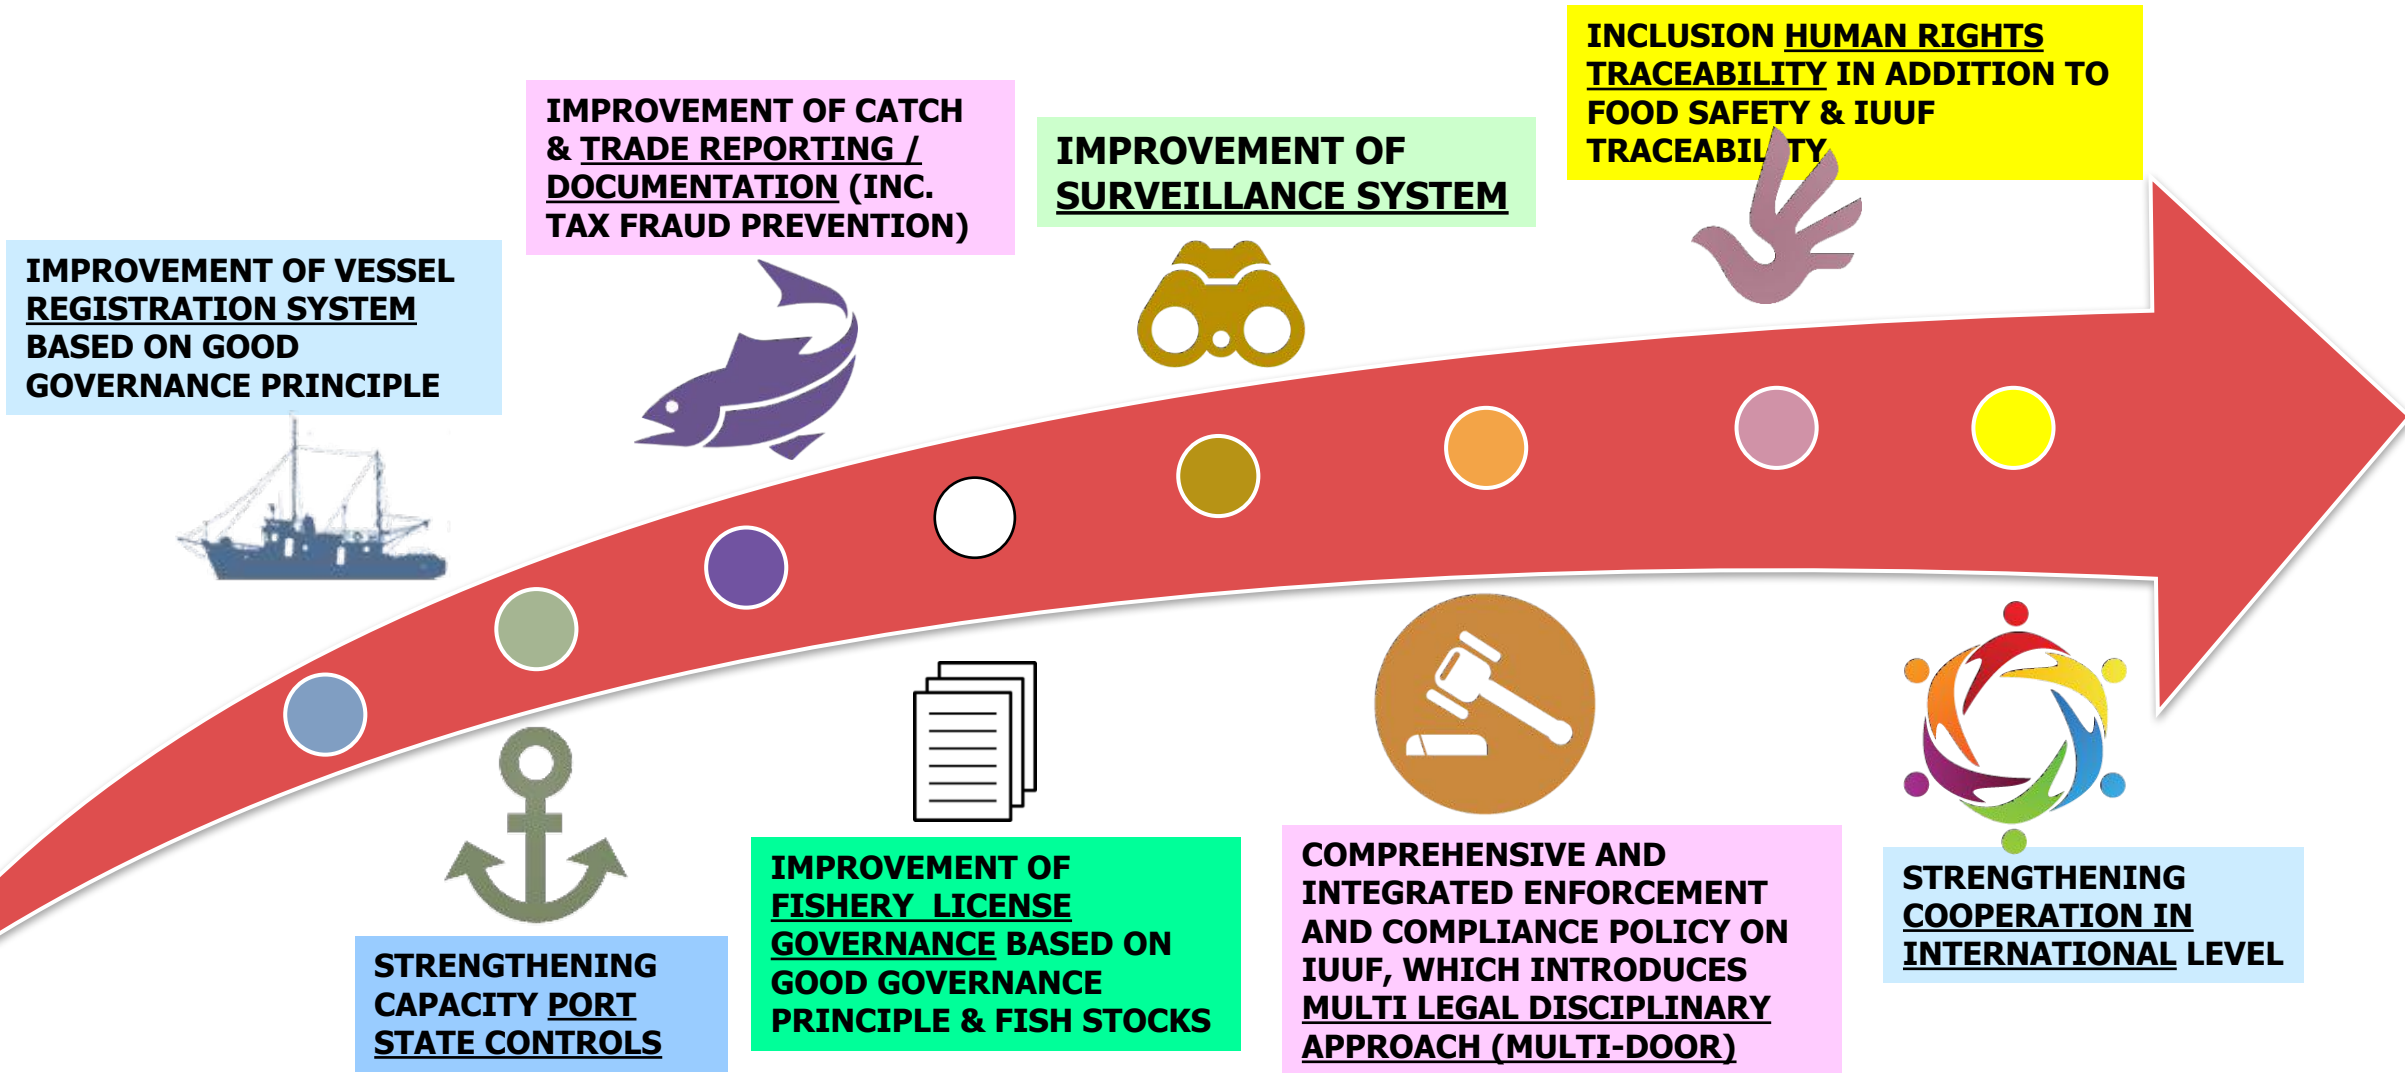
IMPROVEMENT OF VESSEL REGISTRATION SYSTEM BASED ON GOOD GOVERNANCE PRINCIPLE

IMPROVEMENT OF CATCH & TRADE REPORTING / DOCUMENTATION (INC. TAX FRAUD PREVENTION)

IMPROVEMENT OF SURVEILLANCE SYSTEM

INCLUSION HUMAN RIGHTS TRACEABILITY IN ADDITION TO FOOD SAFETY & IUUF TRACEABIL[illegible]TY

STRENGTHENING CAPACITY PORT STATE CONTROLS

IMPROVEMENT OF FISHERY LICENSE GOVERNANCE BASED ON GOOD GOVERNANCE PRINCIPLE & FISH STOCKS

COMPREHENSIVE AND INTEGRATED ENFORCEMENT AND COMPLIANCE POLICY ON IUUF, WHICH INTRODUCES MULTI LEGAL DISCIPLINARY APPROACH (MULTI-DOOR)

STRENGTHENING COOPERATION IN INTERNATIONAL LEVEL